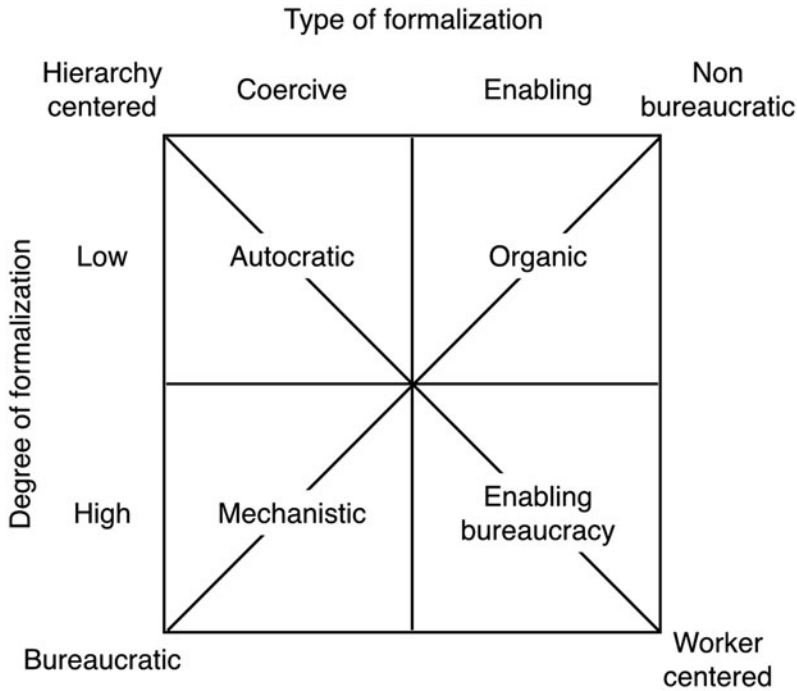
Type of formalization

Hierarchy centered

Coercive

Enabling

Non bureaucratic

Degree of formalization

Low

Autocratic

Organic

High

Mechanistic

Enabling bureaucracy

Bureaucratic

Worker centered